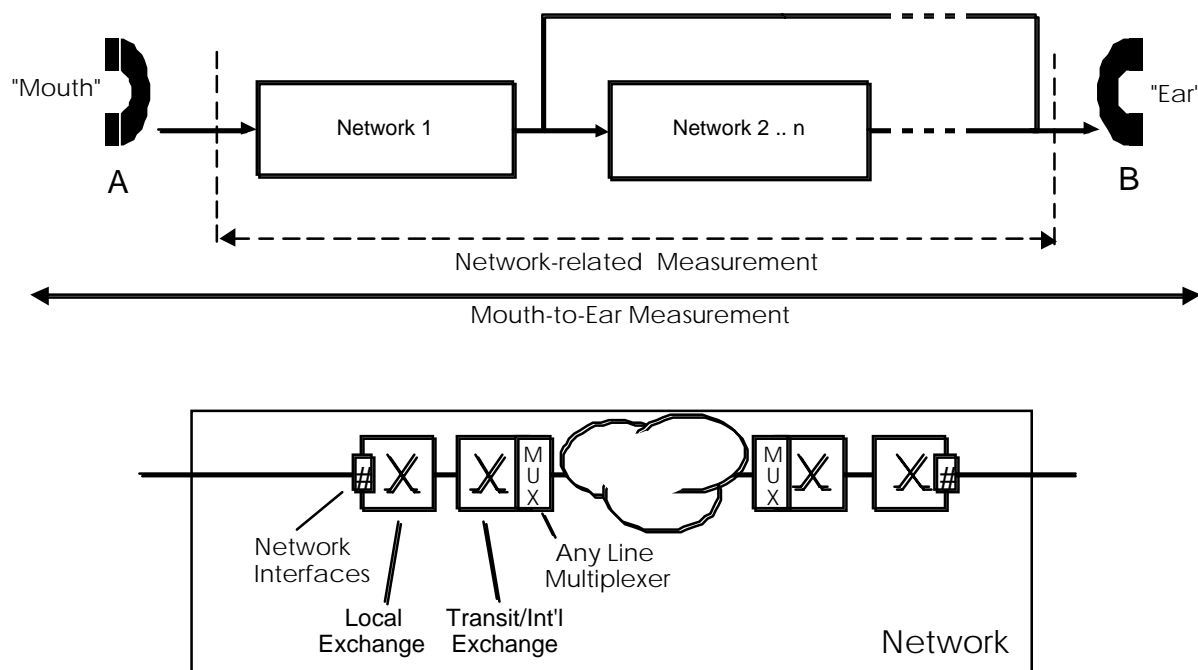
"Mouth"

A

Network 1

Network 2 .. n

"Ear"

B

Network-related Measurement

Mouth-to-Ear Measurement

#

X

X

M
U
X

M
U
X

X

X

#

Network Interfaces

Local Exchange

Transit/Int'l Exchange

Any Line Multiplexer

Network